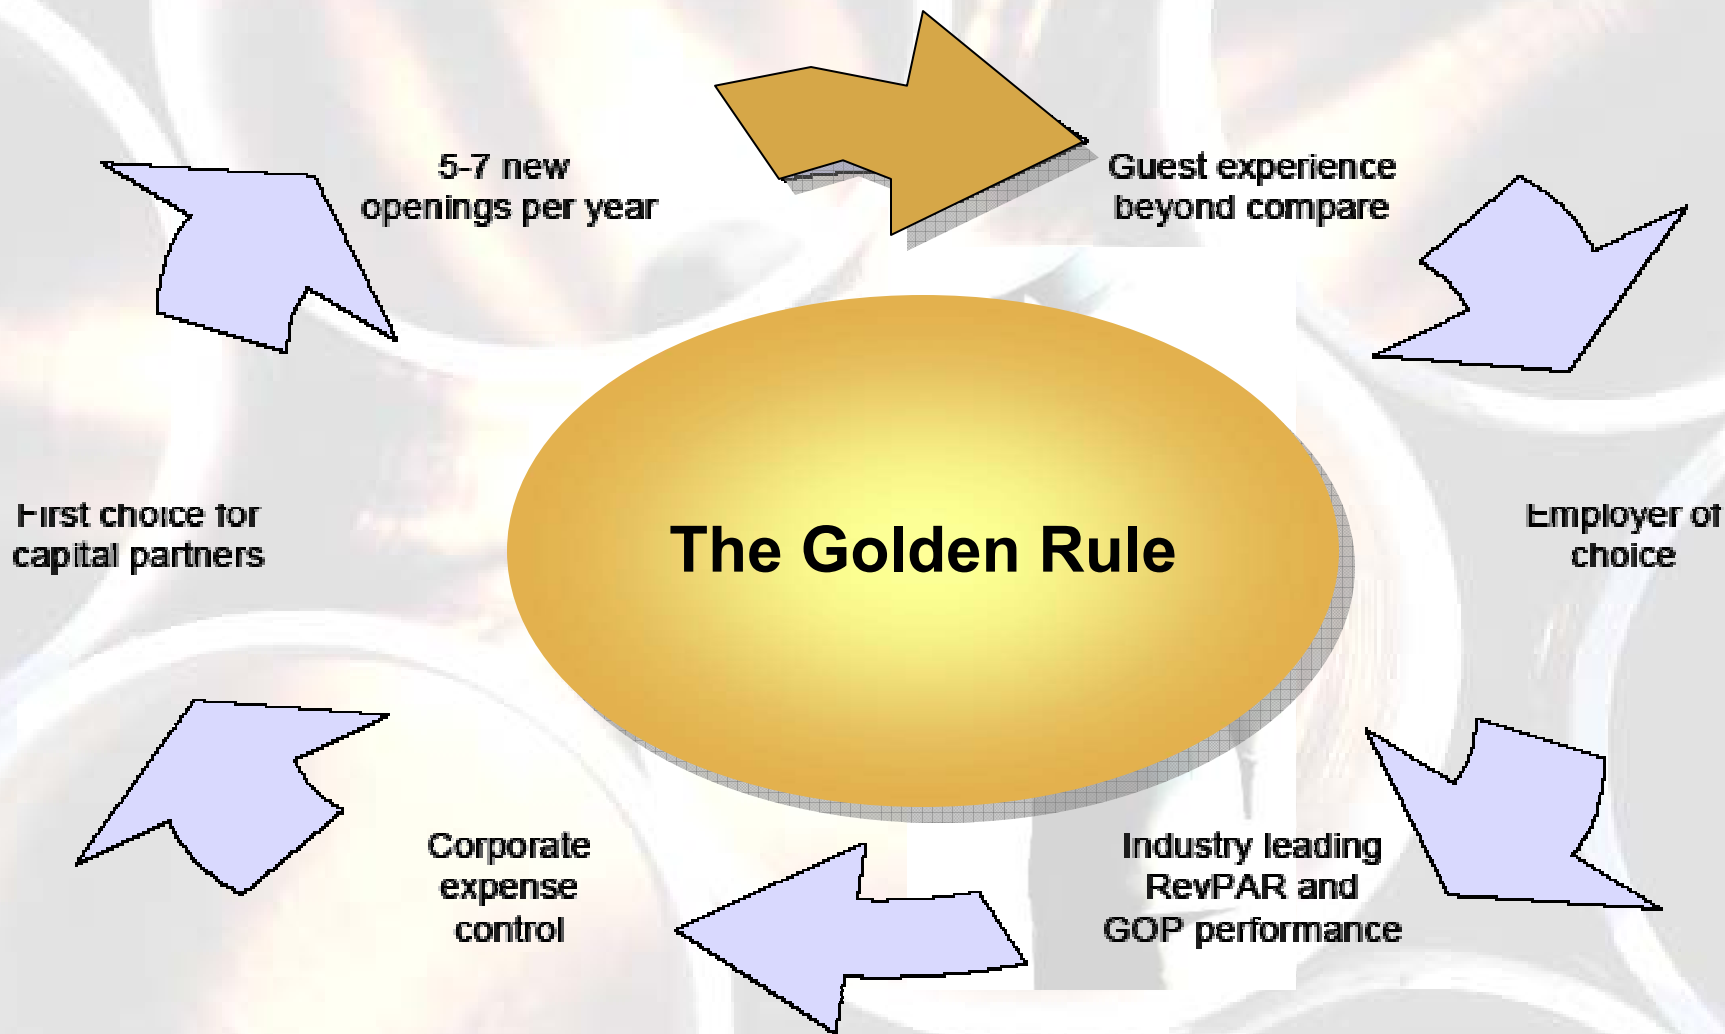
The Golden Rule

Guest experience beyond compare

Employer of choice

Industry leading RevPAR and GOP performance

Corporate expense control

First choice for capital partners

5-7 new openings per year